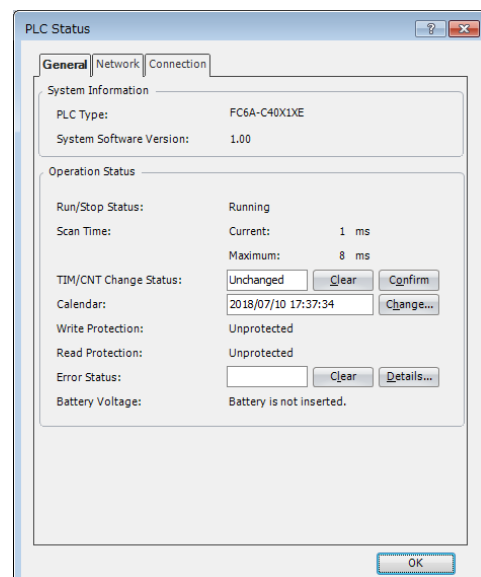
PLC Status

?

General
Network
Connection

System Information

PLC Type: FC6A-C40X1XE

System Software Version: 1.00

Operation Status

Run/Stop Status: Running

Scan Time: Current: 1 ms

Maximum: 8 ms

TIM/CNT Change Status: Unchanged
Clear
Confirm

Calendar: 2018/07/10 17:37:34
Change...

Write Protection: Unprotected

Read Protection: Unprotected

Error Status:
Clear
Details...

Battery Voltage: Battery is not inserted.

OK